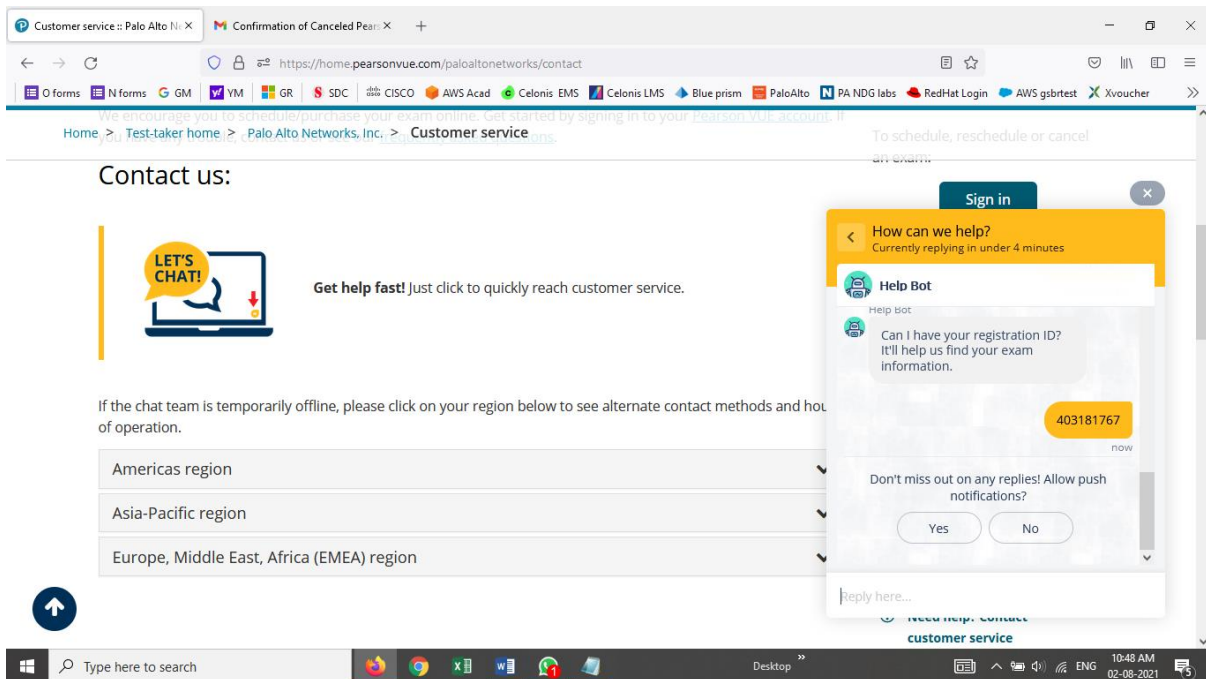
Customer service :: Palo Alto N ×
Confirmation of Canceled Pear ×
+

https://home.pearsonvue.com/paloaltonetworks/contact

O forms  N forms  GM  YM  GR  SDC  CISCO  AWS Acad  Celonis EMS  Celonis LMS  Blue prism  PaloAlto  PA NDG labs  RedHat Login  AWS gsbrtest  Xvoucher

We encourage you to schedule/purchase your exam online. Get started by signing in to your Pearson VUE account. If you have any trouble, consult our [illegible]

Home > Test-taker home > Palo Alto Networks, Inc. > Customer service

To schedule, reschedule or cancel an exam:

Sign in

Contact us:

LET'S CHAT!

Get help fast! Just click to quickly reach customer service.

If the chat team is temporarily offline, please click on your region below to see alternate contact methods and hou of operation.

Americas region

Asia-Pacific region

Europe, Middle East, Africa (EMEA) region

How can we help?
Currently replying in under 4 minutes

Help Bot

Help Bot

Can I have your registration ID? It'll help us find your exam information.

403181767

now

Don't miss out on any replies! Allow push notifications?

Yes

No

Reply here...

Need help? Contact customer service

Type here to search

Desktop

ENG

10:48 AM
02-08-2021